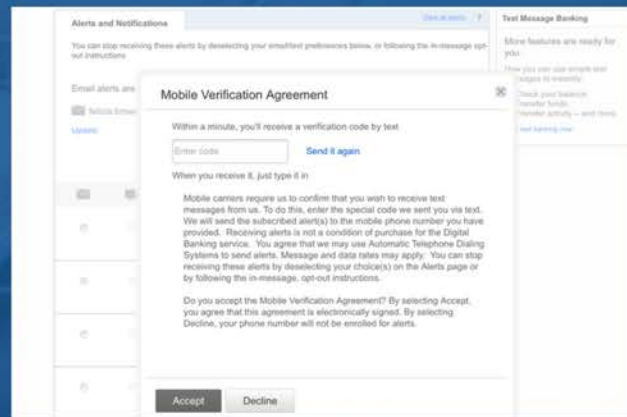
Alerts and Notifications

View all alerts ?

Text Message Banking

You can stop receiving these alerts by deselecting your email/text preferences below, or following the in-message opt-out instructions

More features are ready for you.

Email alerts are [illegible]

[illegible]

Update

Mobile Verification Agreement

Within a minute, you'll receive a verification code by text

Enter code

Send it again

When you receive it, just type it in

Mobile carriers require us to confirm that you wish to receive text messages from us. To do this, enter the special code we sent you via text. We will send the subscribed alert(s) to the mobile phone number you have provided. Receiving alerts is not a condition of purchase for the Digital Banking service. You agree that we may use Automatic Telephone Dialing Systems to send alerts. Message and data rates may apply. You can stop receiving these alerts by deselecting your choice(s) on the Alerts page or by following the in-message, opt-out instructions.

Do you accept the Mobile Verification Agreement? By selecting Accept, you agree that this agreement is electronically signed. By selecting Decline, your phone number will not be enrolled for alerts.

Accept

Decline